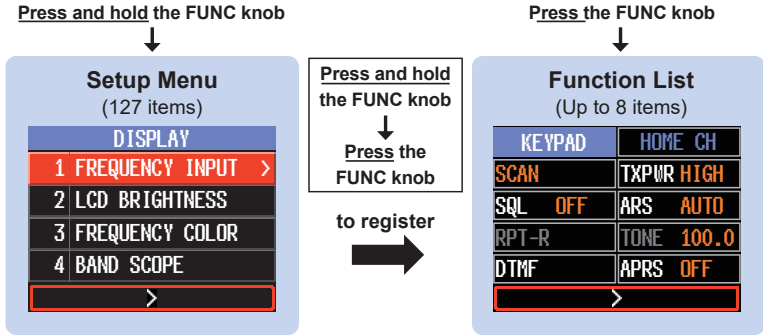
Press and hold the FUNC knob

Setup Menu
(127 items)

DISPLAY
1 FREQUENCY INPUT >
2 LCD BRIGHTNESS
3 FREQUENCY COLOR
4 BAND SCOPE
>

Press and hold the FUNC knob
Press the FUNC knob

to register

Press the FUNC knob

Function List
(Up to 8 items)

| KEYPAD | HOME CH |
|---|---|
| SCAN | TXPWR HIGH |
| SQL OFF | ARS AUTO |
| RPT-R | TONE 100.0 |
| DTMF | APRS OFF |

>